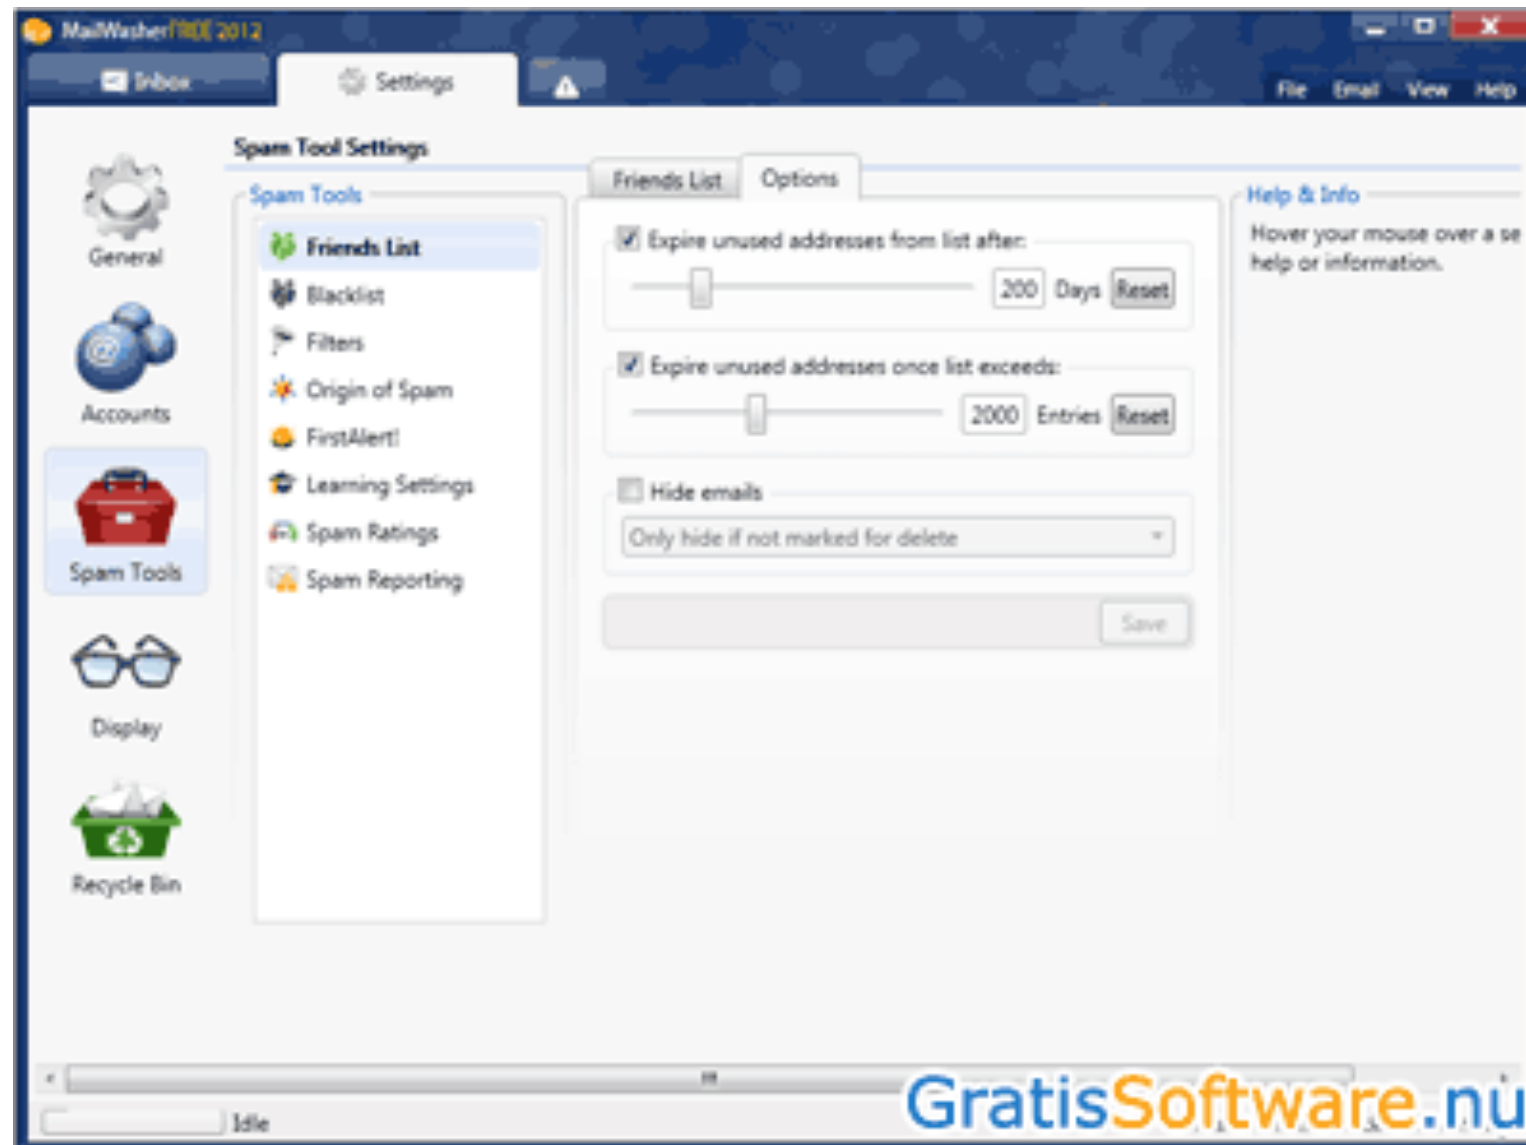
MailWasherFREE 2012

Inbox

Settings

File Email View Help

Spam Tool Settings

General

Accounts

Spam Tools

Display

Recycle Bin

Spam Tools

Friends List

Blacklist

Filters

Origin of Spam

FirstAlert!

Learning Settings

Spam Ratings

Spam Reporting

Friends List

Options

Expire unused addresses from list after:

200 Days Reset

Expire unused addresses once list exceeds:

2000 Entries Reset

Hide emails

Only hide if not marked for delete

Save

Help & Info

Hover your mouse over a se help or information.

Idle

GratisSoftware.nu